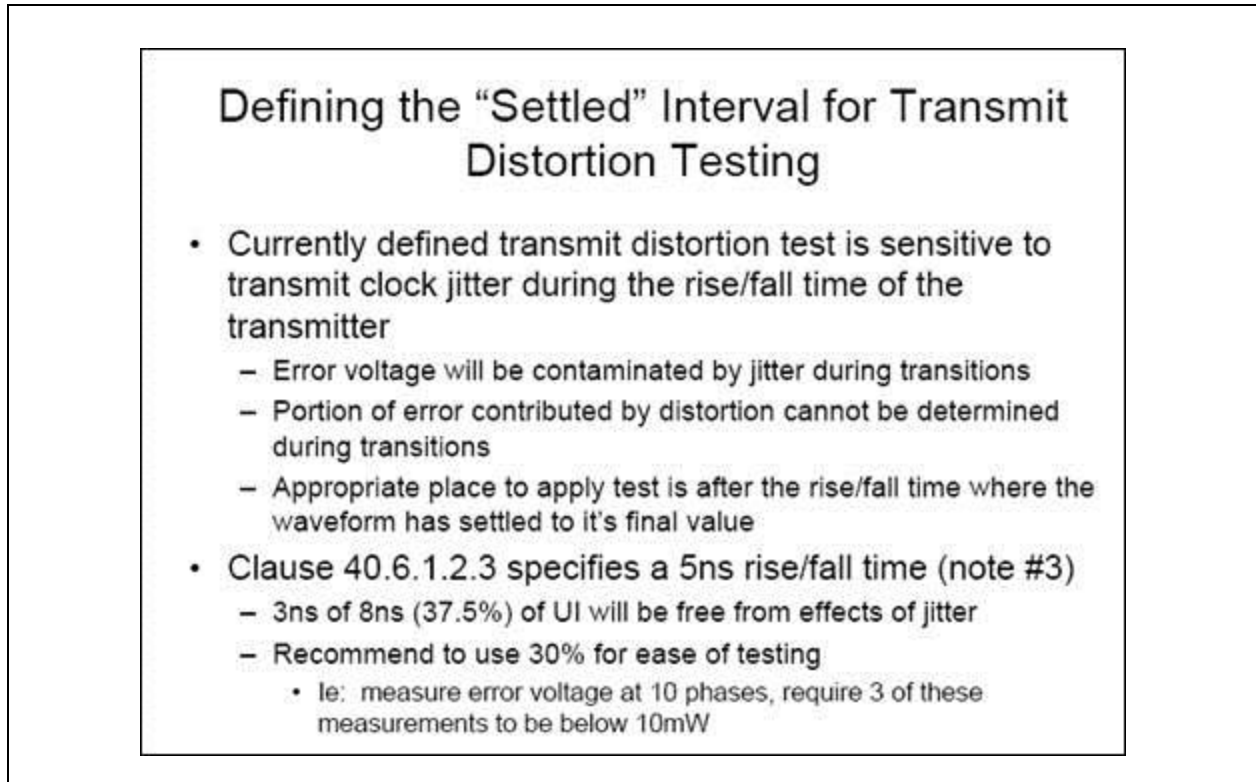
Defining the "Settled" Interval for Transmit Distortion Testing

- Currently defined transmit distortion test is sensitive to transmit clock jitter during the rise/fall time of the transmitter
  - Error voltage will be contaminated by jitter during transitions
  - Portion of error contributed by distortion cannot be determined during transitions
  - Appropriate place to apply test is after the rise/fall time where the waveform has settled to it's final value
- Clause 40.6.1.2.3 specifies a 5ns rise/fall time (note #3)
  - 3ns of 8ns (37.5%) of UI will be free from effects of jitter
  - Recommend to use 30% for ease of testing
    - Ie: measure error voltage at 10 phases, require 3 of these measurements to be below 10mW